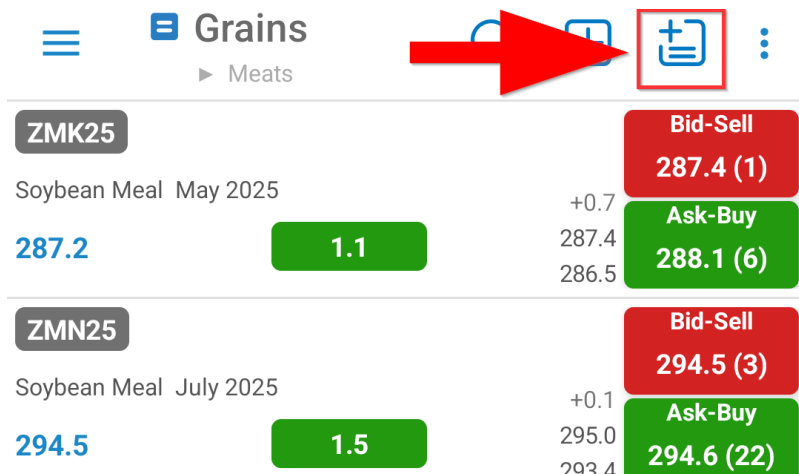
Grains

► Meats

ZMK25

Soybean Meal May 2025

287.2

1.1

+0.7
287.4
286.5

Bid-Sell
287.4 (1)

Ask-Buy
288.1 (6)

ZMN25

Soybean Meal July 2025

294.5

1.5

+0.1
295.0
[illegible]

Bid-Sell
294.5 (3)

Ask-Buy
294.6 (22)